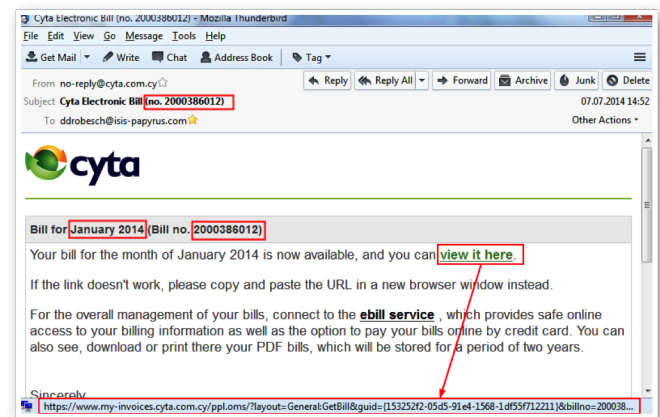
Cyta Electronic Bill (no. 2000386012) - Mozilla Thunderbird

File Edit View Go Message Tools Help

Get Mail | Write | Chat | Address Book | Tag

From no-reply@cyta.com.cy

Reply | Reply All | Forward | Archive | Junk | Delete

Subject Cyta Electronic Bill (no. 2000386012)

07.07.2014 14:52

To ddrobesch@isis-papyrus.com

Other Actions

cyta

Bill for January 2014 (Bill no. 2000386012)

Your bill for the month of January 2014 is now available, and you can view it here.

If the link doesn't work, please copy and paste the URL in a new browser window instead.

For the overall management of your bills, connect to the ebill service , which provides safe online access to your billing information as well as the option to pay your bills online by credit card. You can also see, download or print there your PDF bills, which will be stored for a period of two years.

Sincerely

https://www.my-invoices.cyta.com.cy/ppl.oms/?layout=General:GetBill&guid={153252f2-05d5-91e4-1568-1df55f712211}&billno=200038...